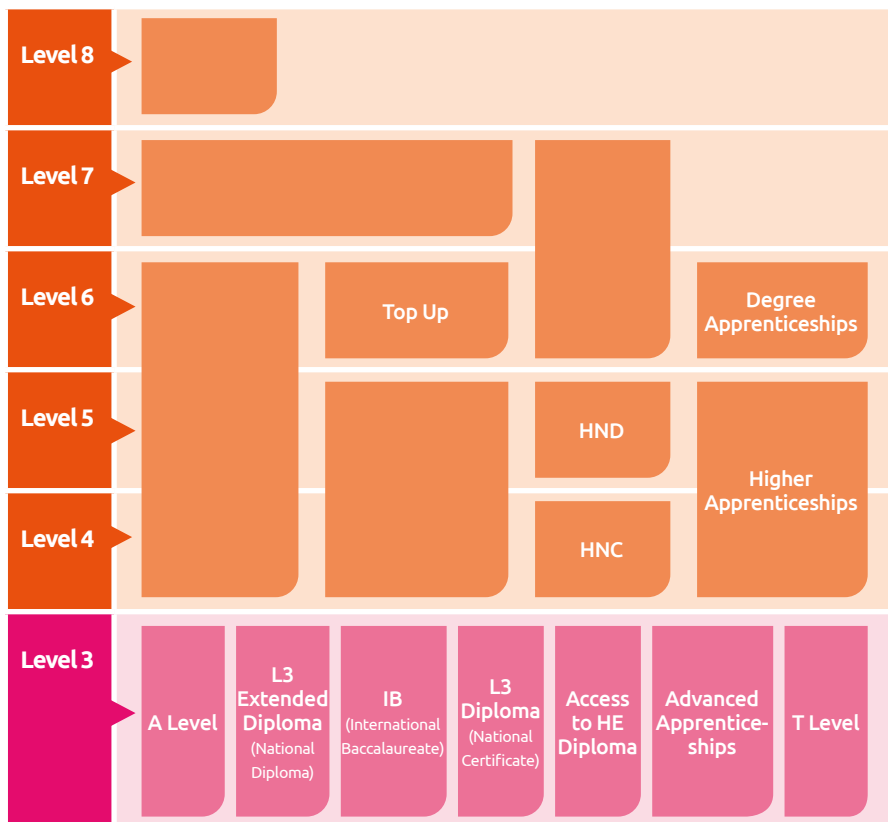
Level 8

Level 7

Level 6

Top Up

Degree Apprenticeships

Level 5

HND

Higher Apprenticeships

Level 4

HNC

Level 3

A Level

L3 Extended Diploma (National Diploma)

IB (International Baccalaureate)

L3 Diploma (National Certificate)

Access to HE Diploma

Advanced Apprenticeships

T Level